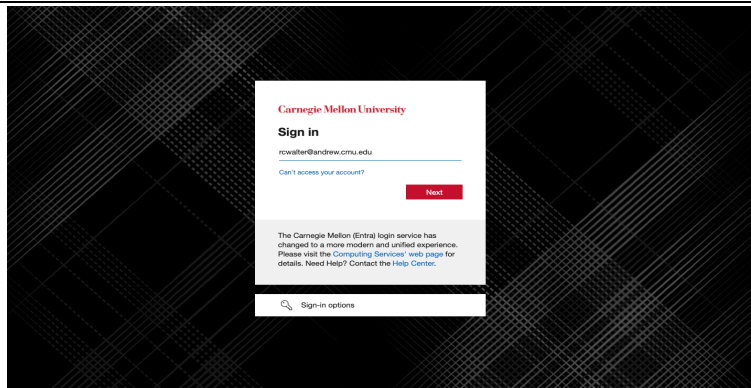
Carnegie Mellon University

Sign in

rcwalter@andrew.cmu.edu

Can't access your account?

Next

The Carnegie Mellon (Entra) login service has changed to a more modern and unified experience. Please visit the Computing Services' web page for details. Need Help? Contact the Help Center.

Sign-in options